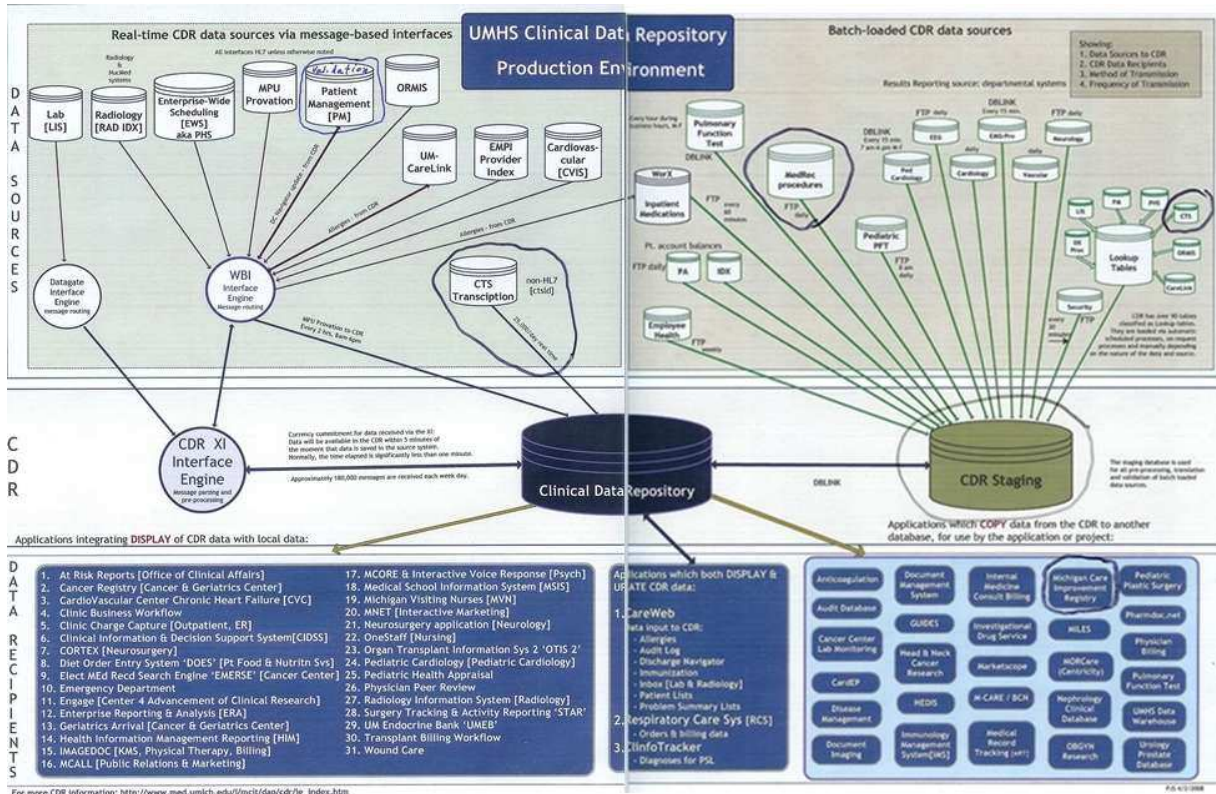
UMHS Clinical Data Repository
Production Environment

Real-time CDR data sources via message-based interfaces

All interfaces HL7 unless otherwise noted

DATA SOURCES

Lab [LIS]

Radiology & MedMed systems

Radiology [RAD IDX]

Enterprise-Wide Scheduling [EWS] aka PHS

MPU Provation

Validation

Patient Management [PM]

ORMIS

UM-CareLink

EMPI Provider Index

Cardiovascular [CVIS]

Datagate Interface Engine
message routing

WBI
Interface Engine
Message routing

CTS Transciption

non-HL7 [ctsid]

Batch-loaded CDR data sources

Showing:
1. Data Sources to CDR
2. CDR Data Recipients
3. Method of Transmission
4. Frequency of Transmission

Results Reporting source: departmental systems

Pulmonary Function Test

DBLINK

MedRec procedures

FTP daily

WorX
Inpatient Medications

FTP

Pt. account balances

FTP daily

PA

IDX

Pediatric PFT

FTP

Employee Health

FTP weekly

DBLINK

EEG

EMG-Pro

Neurology

Ped Cardiology

Cardiology

Vascular

LIS

PA

PHS

CTS

Lookup Tables

ORMIS

CareLink

Security

FTP

CDR

CDR XI Interface Engine
Message parsing and pre-processing

Currency commitment for data received via the XI: Data will be available in the CDR within 5 minutes of the moment that data is saved to the source system. Normally, the time elapsed is significantly less than one minute.

Approximately 180,000 messages are received each week day.

Clinical Data Repository

DBLINK

CDR Staging

Applications integrating DISPLAY of CDR data with local data:

Applications which COPY data from the CDR to another database, for use by the application or project:

DATA RECIPIENTS

1. At Risk Reports [Office of Clinical Affairs]
2. Cancer Registry [Cancer & Geriatrics Center]
3. CardioVascular Center Chronic Heart Failure [CVC]
4. Clinic Business Workflow
5. Clinic Charge Capture [Outpatient, ER]
6. Clinical Information & Decision Support System[CIDSS]
7. CORTEX [Neurosurgery]
8. Diet Order Entry System 'DOES' [Pt Food & Nutritn Svs]
9. Elect MEd Recd Search Engine 'EMERSE' [Cancer Center]
10. Emergency Department
11. Engage [Center 4 Advancement of Clinical Research]
12. Enterprise Reporting & Analysis [ERA]
13. Geriatrics Arrival [Cancer & Geriatrics Center]
14. Health Information Management Reporting [HIM]
15. IMAGEDOC [KMS, Physical Therapy, Billing]
16. MCALL [Public Relations & Marketing]
17. MCORE & Interactive Voice Response [Psych]
18. Medical School Information System [MSIS]
19. Michigan Visiting Nurses [MVN]
20. MNET [Interactive Marketing]
21. Neurosurgery application [Neurology]
22. OneStaff [Nursing]
23. Organ Transplant Information Sys 2 'OTIS 2'
24. Pediatric Cardiology [Pediatric Cardiology]
25. Pediatric Health Appraisal
26. Physician Peer Review
27. Radiology Information System [Radiology]
28. Surgery Tracking & Activity Reporting 'STAR'
29. UM Endocrine Bank 'UMEB'
30. Transplant Billing Workflow
31. Wound Care

Applications which both DISPLAY & UPDATE CDR data:
1. CareWeb
Data input to CDR:
- Allergies
- Audit Log
- Discharge Navigator
- Immunization
- Inbox [Lab & Radiology]
- Patient Lists
- Problem Summary Lists
2. Respiratory Care Sys [RCS]
- Orders & billing data
3. ClinfoTracker
- Diagnoses for PSL

Anticoagulation
Audit Database
Cancer Center Lab Monitoring
CardEP
Disease Management
Document Imaging
Document Management System
GUIDES
Head & Neck Cancer Research
MEDIS
Immunology Management System[IMS]
Internal Medicine Consult Billing
Investigational Drug Service
Marketscope
M-CARE / BCN
Medical Record Tracking
Michigan Care Improvement Registry
MILES
MORCare (Centricity)
Nephrology Clinical Database
OBGYN Research
Pediatric Plastic Surgery
Pharmdoc.net
Physician Billing
Pulmonary Function Test
UMHS Data Warehouse
Urology Prostate Database

For more CDR information: http://www.med.umich.edu/i/mcit/dan/cdr/le_index.htm